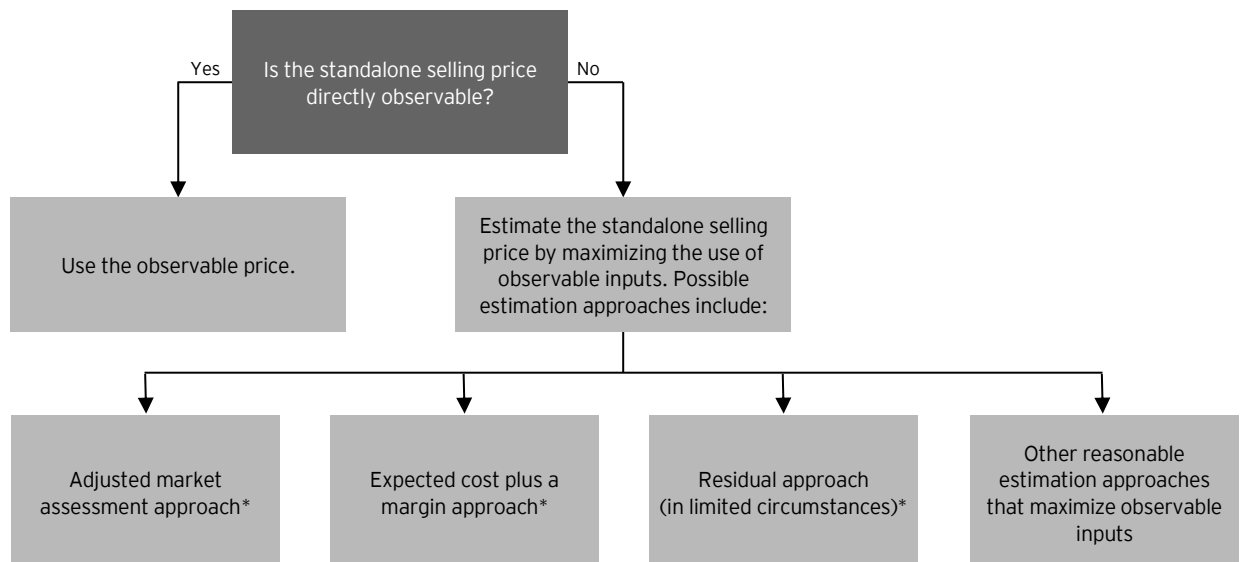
Is the standalone selling price directly observable?

Yes

No

Use the observable price.

Estimate the standalone selling price by maximizing the use of observable inputs. Possible estimation approaches include:

Adjusted market assessment approach*

Expected cost plus a margin approach*

Residual approach (in limited circumstances)*

Other reasonable estimation approaches that maximize observable inputs